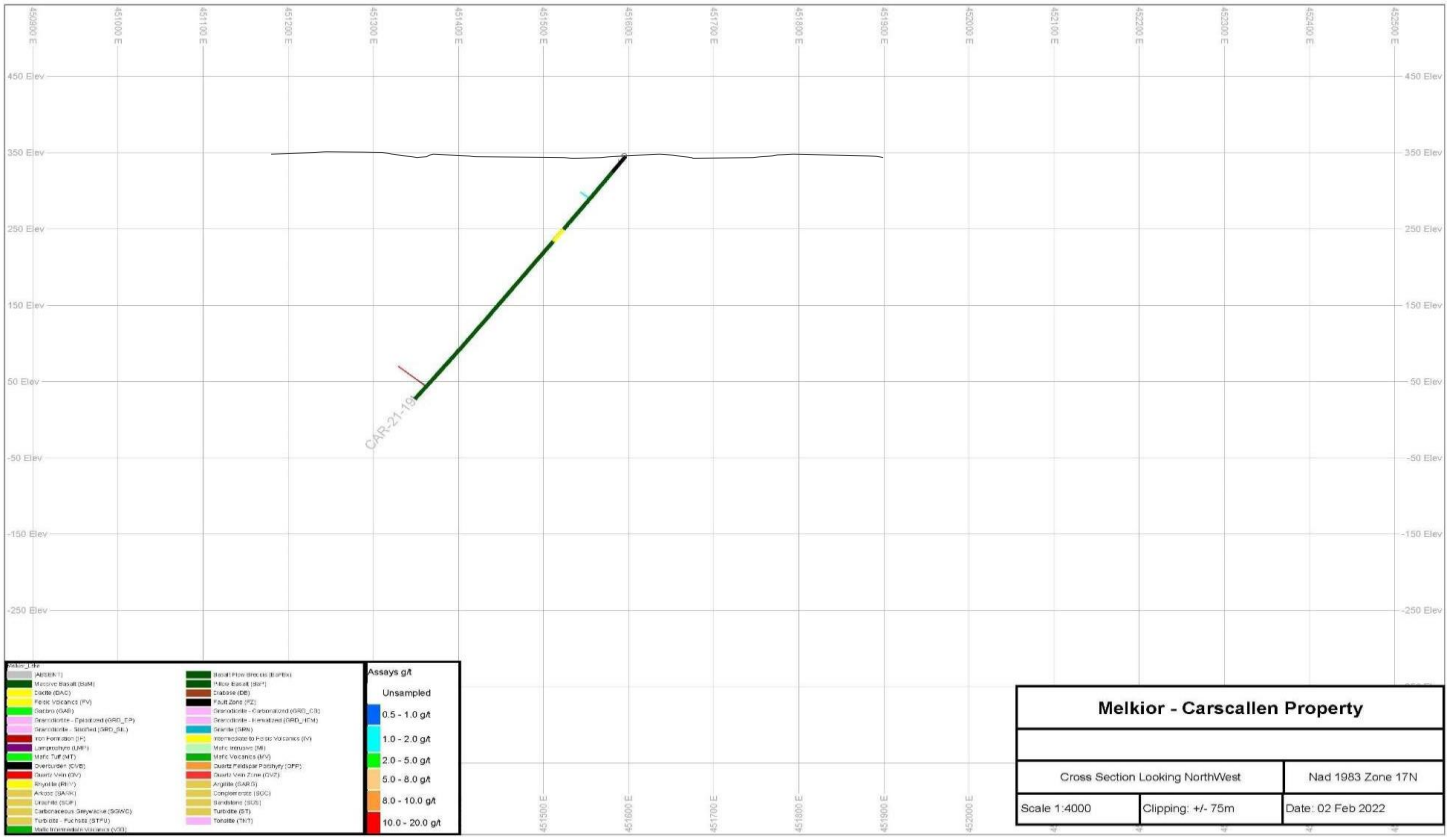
450900 E 451000 E 451100 E 451200 E 451300 E 451400 E 451500 E 451600 E 451700 E 451800 E 451900 E 452000 E 452100 E 452200 E 452300 E 452400 E 452500 E

450 Elev 450 Elev
350 Elev 350 Elev
250 Elev 250 Elev
150 Elev 150 Elev
50 Elev 50 Elev
-50 Elev -50 Elev
-150 Elev -150 Elev
-250 Elev -250 Elev

CAR-21-19

Melkior_Lithe
(ABSENT)
Massive Basalt (BaM)
Dacite (DAC)
Felsic Volcanics (FV)
Gabbro (GAB)
Granodiorite - Epidotized (GRD_EP)
Granodiorite - Silicified (GRD_SIL)
Iron Formation (IF)
Lamprophyre (LMP)
Mafic Tuff (MT)
Overburden (OVB)
Quartz Vein (QV)
Rhyolite (RHY)
Arkose (SARK)
Graphite (SGR)
Carbonaceous Greywacke (SGWC)
Turbidite - Fuchsite (STFU)
Mafic Intermediate Volcanics (V3B)
Basalt Flow Breccia (BaFBx)
Pillow Basalt (BaP)
Diabase (DB)
Fault Zone (FZ)
Granodiorite - Carbonatized (GRD_CB)
Granodiorite - Hematized (GRD_HEM)
Granite (GRN)
Intermediate to Felsic Volcanics (IV)
Mafic Intrusive (MI)
Mafic Volcanics (MV)
Quartz Feldspar Porphyry (QFP)
Quartz Vein Zone (QVZ)
Argillite (SARG)
Conglomerate (SCG)
Sandstone (SSS)
Turbidite (ST)
Tonalite (TNT)

Assays g/t
Unsampled
0.5 - 1.0 g/t
1.0 - 2.0 g/t
2.0 - 5.0 g/t
5.0 - 8.0 g/t
8.0 - 10.0 g/t
10.0 - 20.0 g/t

451500 E 451600 E 451700 E 451800 E 451900 E 452000 E

Melkior - Carscallen Property

| Cross Section Looking NorthWest | | Nad 1983 Zone 17N |
|---|---|---|
| Scale 1:4000 | Clipping: +/- 75m | Date: 02 Feb 2022 |